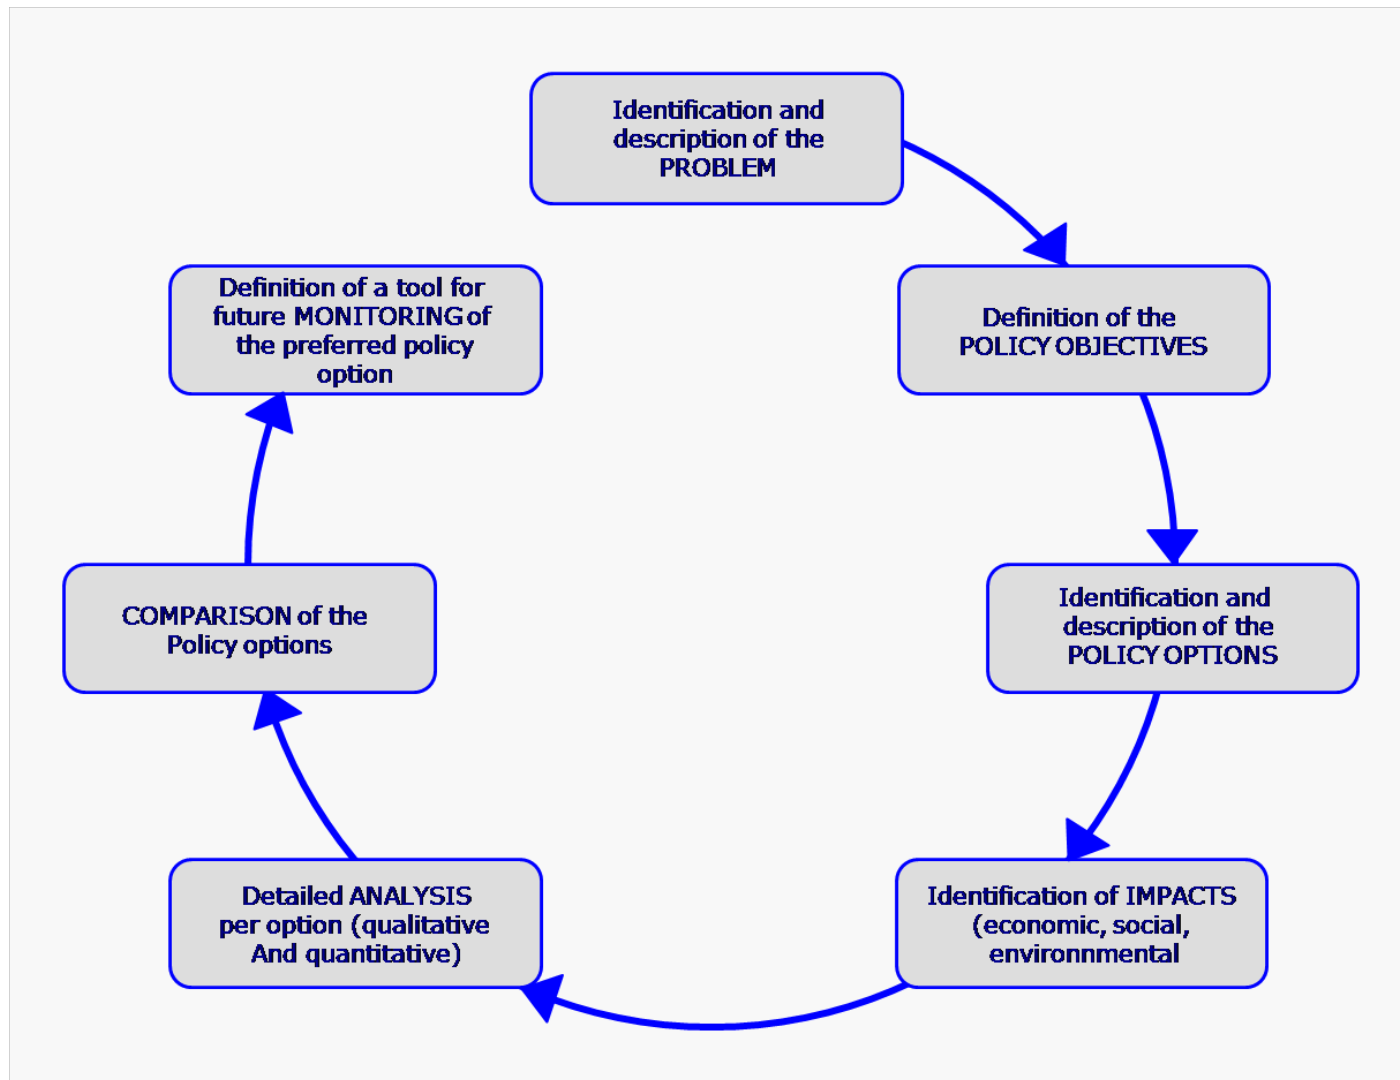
Identification and description of the PROBLEM

Definition of the POLICY OBJECTIVES

Identification and description of the POLICY OPTIONS

Identification of IMPACTS (economic, social, environnmental

Detailed ANALYSIS per option (qualitative And quantitative)

COMPARISON of the Policy options

Definition of a tool for future MONITORING of the preferred policy option